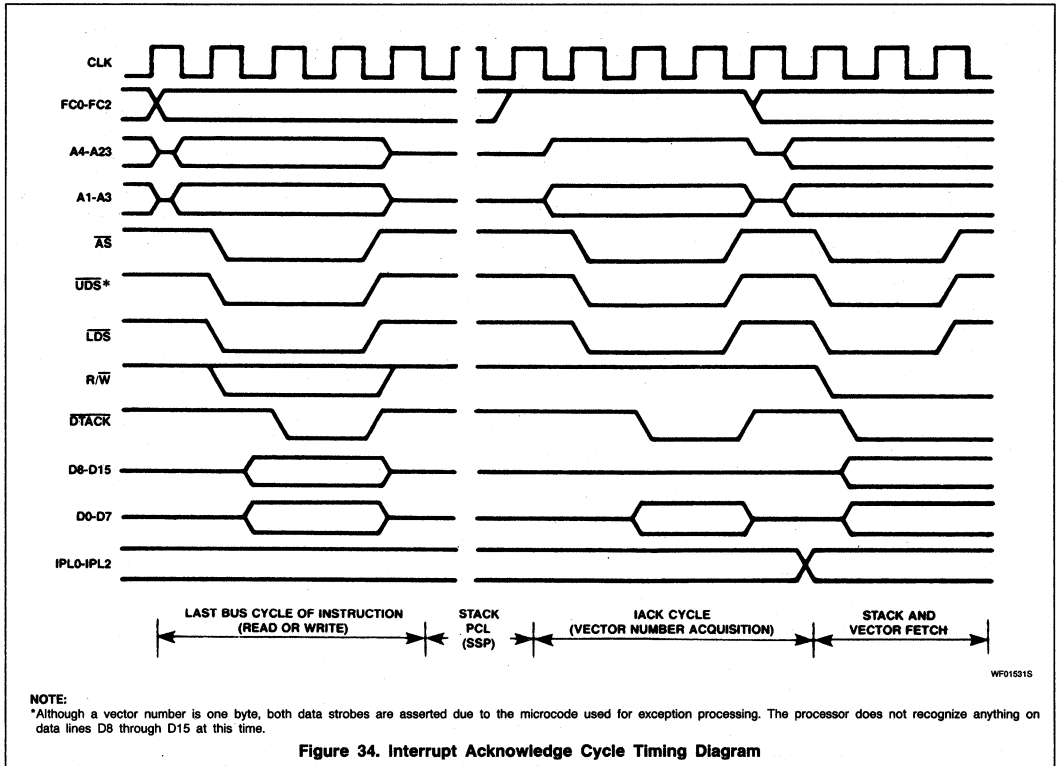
CLK

FC0-FC2

A4-A23

A1-A3

$\overline{AS}$

$\overline{UDS}$*

$\overline{LDS}$

R/$\overline{W}$

$\overline{DTACK}$

D8-D15

D0-D7

IPL0-IPL2

LAST BUS CYCLE OF INSTRUCTION (READ OR WRITE)

STACK PCL (SSP)

IACK CYCLE (VECTOR NUMBER ACQUISITION)

STACK AND VECTOR FETCH

WF01531S

NOTE:
*Although a vector number is one byte, both data strobes are asserted due to the microcode used for exception processing. The processor does not recognize anything on data lines D8 through D15 at this time.

Figure 34. Interrupt Acknowledge Cycle Timing Diagram